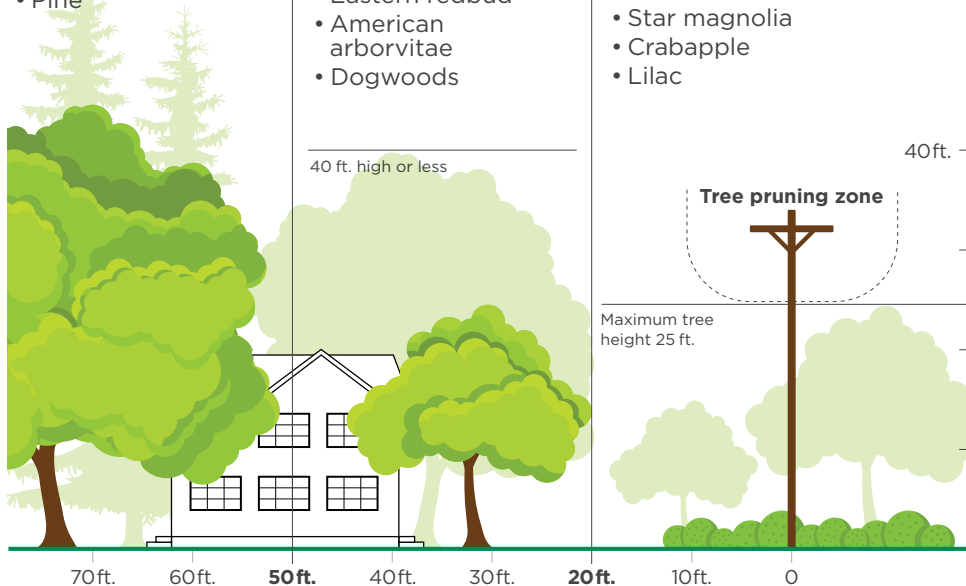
• Pine

Eastern redbud
• American arborvitae
• Dogwoods

• Star magnolia
• Crabapple
• Lilac

40 ft. high or less

40 ft.

Tree pruning zone

Maximum tree height 25 ft.

70 ft. 60 ft. 50 ft. 40 ft. 30 ft. 20 ft. 10 ft. 0